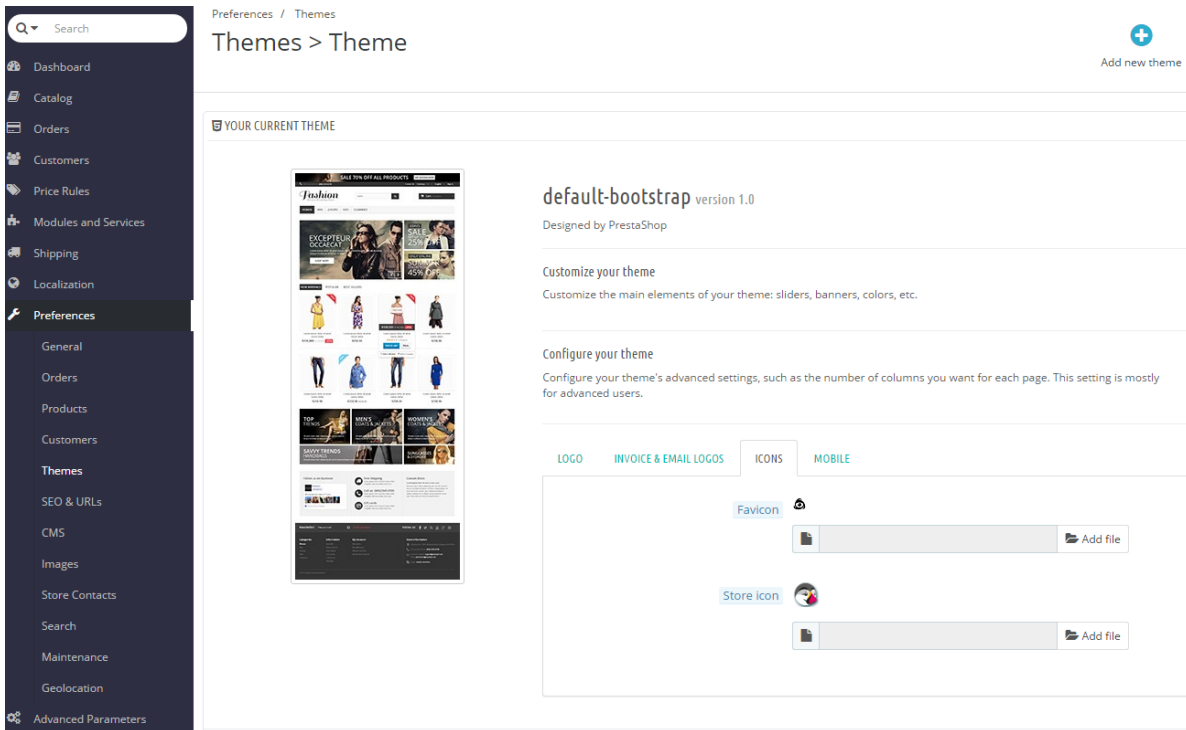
Search

Dashboard
Catalog
Orders
Customers
Price Rules
Modules and Services
Shipping
Localization
Preferences
General
Orders
Products
Customers
Themes
SEO & URLs
CMS
Images
Store Contacts
Search
Maintenance
Geolocation
Advanced Parameters

Preferences / Themes

Themes > Theme

Add new theme

YOUR CURRENT THEME

SALE 70% OFF ALL PRODUCTS
Fashion
EXCEPTEUR OCCAECAT
SALE 25% OFF
45% OFF
TOP TRENDS
MEN'S COATS & JACKETS
WOMEN'S COATS & JACKETS
SAVVY TRENDS
SUNGLASSES

default-bootstrap version 1.0

Designed by PrestaShop

Customize your theme

Customize the main elements of your theme: sliders, banners, colors, etc.

Configure your theme

Configure your theme's advanced settings, such as the number of columns you want for each page. This setting is mostly for advanced users.

LOGO
INVOICE & EMAIL LOGOS
ICONS
MOBILE

Favicon

Add file

Store icon

Add file